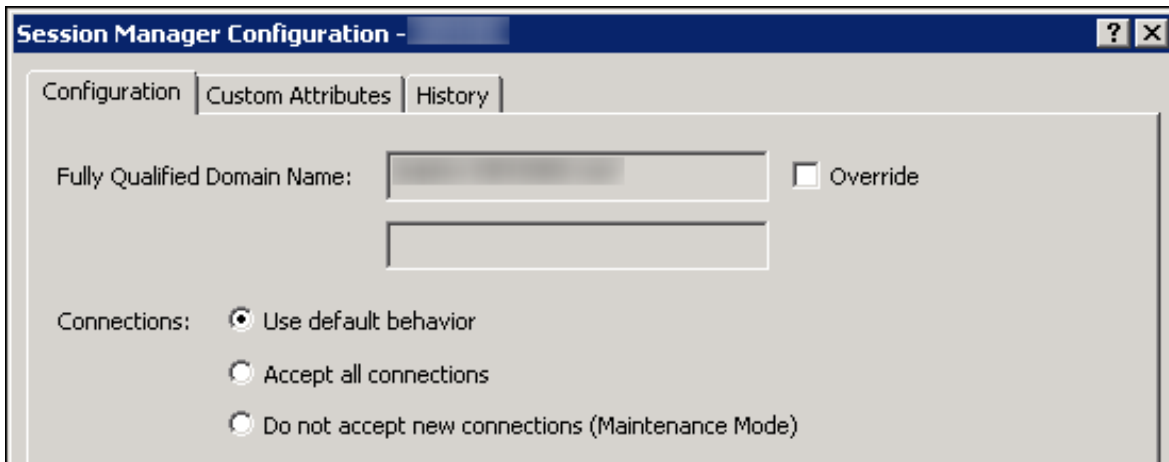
Session Manager Configuration - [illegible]

? X

Configuration | Custom Attributes | History

Fully Qualified Domain Name: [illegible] Override

Connections: Use default behavior

Accept all connections

Do not accept new connections (Maintenance Mode)